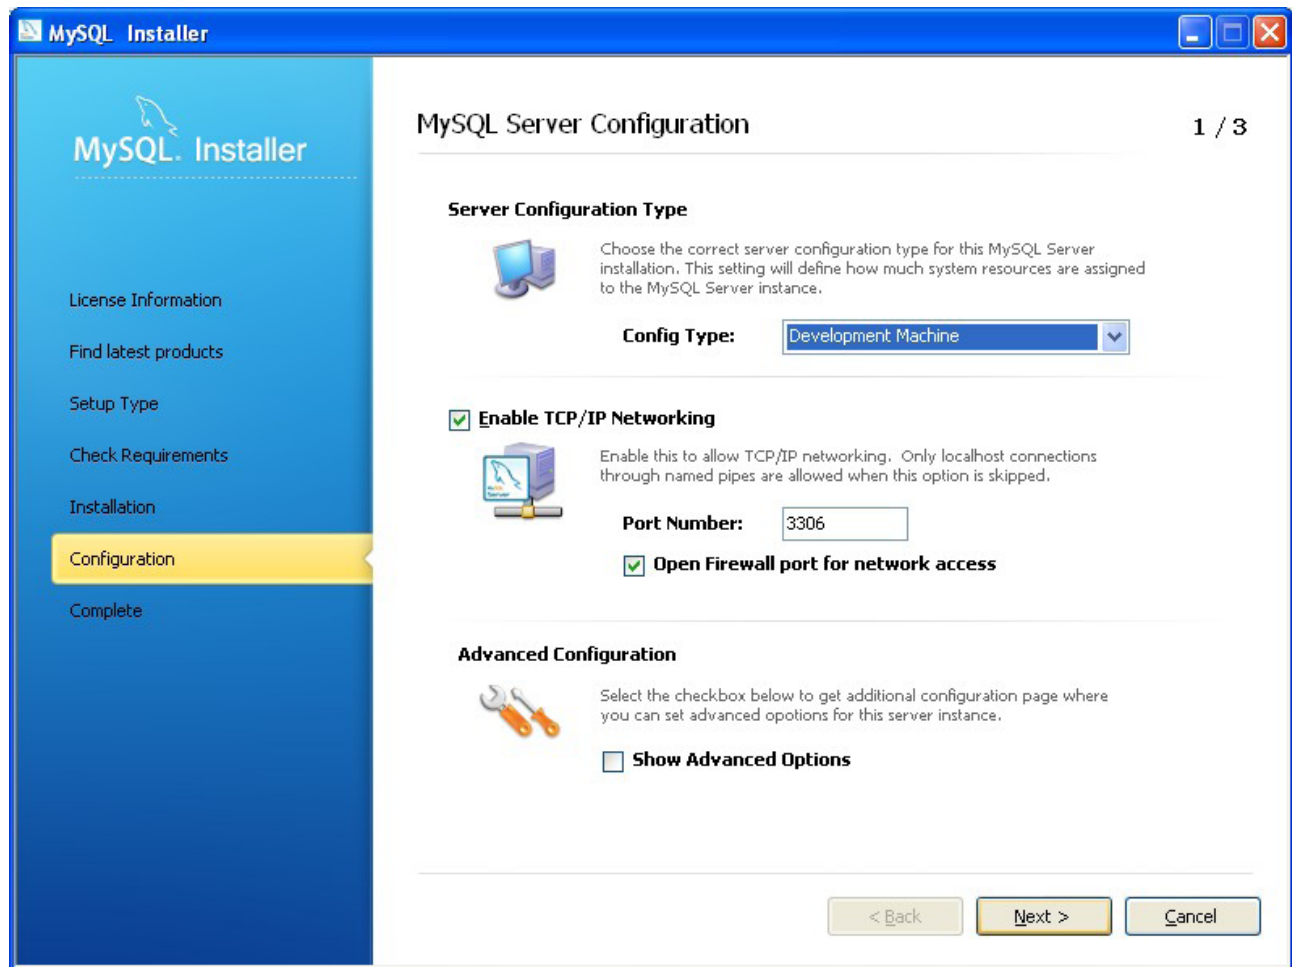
MySQL Installer

MySQL. Installer

License Information

Find latest products

Setup Type

Check Requirements

Installation

Configuration

Complete

MySQL Server Configuration

1 / 3

Server Configuration Type

Choose the correct server configuration type for this MySQL Server installation. This setting will define how much system resources are assigned to the MySQL Server instance.

Config Type: Development Machine

Enable TCP/IP Networking

Enable this to allow TCP/IP networking. Only localhost connections through named pipes are allowed when this option is skipped.

Port Number: 3306

Open Firewall port for network access

Advanced Configuration

Select the checkbox below to get additional configuration page where you can set advanced opotions for this server instance.

Show Advanced Options

< Back

Next >

Cancel